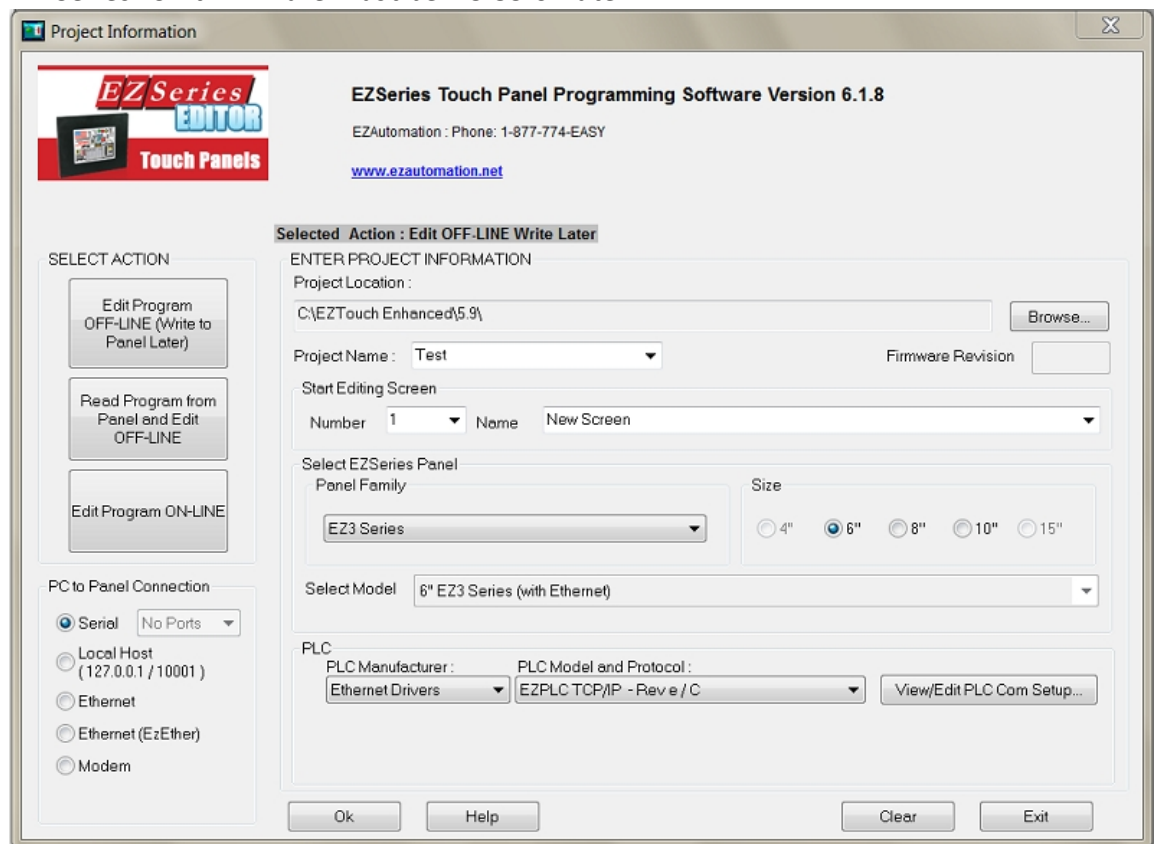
Project Information

EZSeries EDITOR Touch Panels

EZSeries Touch Panel Programming Software Version 6.1.8

EZAutomation : Phone: 1-877-774-EASY

www.ezautomation.net

Selected Action : Edit OFF-LINE Write Later

SELECT ACTION

Edit Program OFF-LINE (Write to Panel Later)

Read Program from Panel and Edit OFF-LINE

Edit Program ON-LINE

PC to Panel Connection

Serial No Ports

Local Host (127.0.0.1 / 10001 )

Ethernet

Ethernet (EzEther)

Modem

ENTER PROJECT INFORMATION

Project Location :

C:\EZTouch Enhanced\5.9\

Browse...

Project Name : Test

Firmware Revision

Start Editing Screen

Number 1 Name New Screen

Select EZSeries Panel

Panel Family

EZ3 Series

Size

4" 6" 8" 10" 15"

Select Model 6" EZ3 Series (with Ethernet)

PLC

PLC Manufacturer :

Ethernet Drivers

PLC Model and Protocol :

EZPLC TCP/IP - Rev e / C

View/Edit PLC Com Setup...

Ok Help Clear Exit